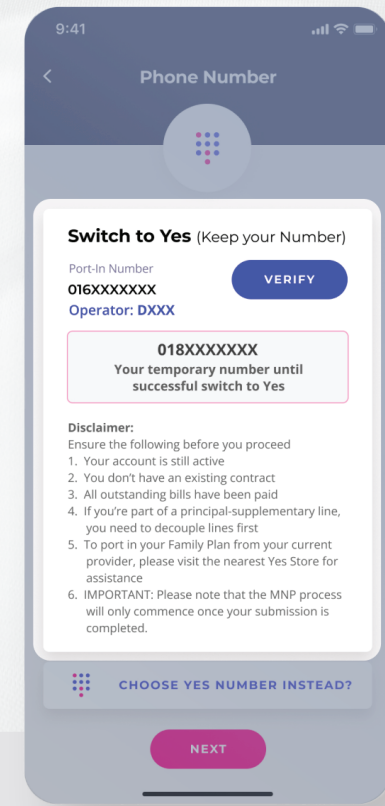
9:41

<

Phone Number

Switch to Yes (Keep your Number)

Port-In Number

016XXXXXXX

Operator: DXXX

VERIFY

018XXXXXXX

Your temporary number until successful switch to Yes

Disclaimer:

Ensure the following before you proceed

1. Your account is still active
2. You don't have an existing contract
3. All outstanding bills have been paid
4. If you're part of a principal-supplementary line, you need to decouple lines first
5. To port in your Family Plan from your current provider, please visit the nearest Yes Store for assistance
6. IMPORTANT: Please note that the MNP process will only commence once your submission is completed.

CHOOSE YES NUMBER INSTEAD?

NEXT